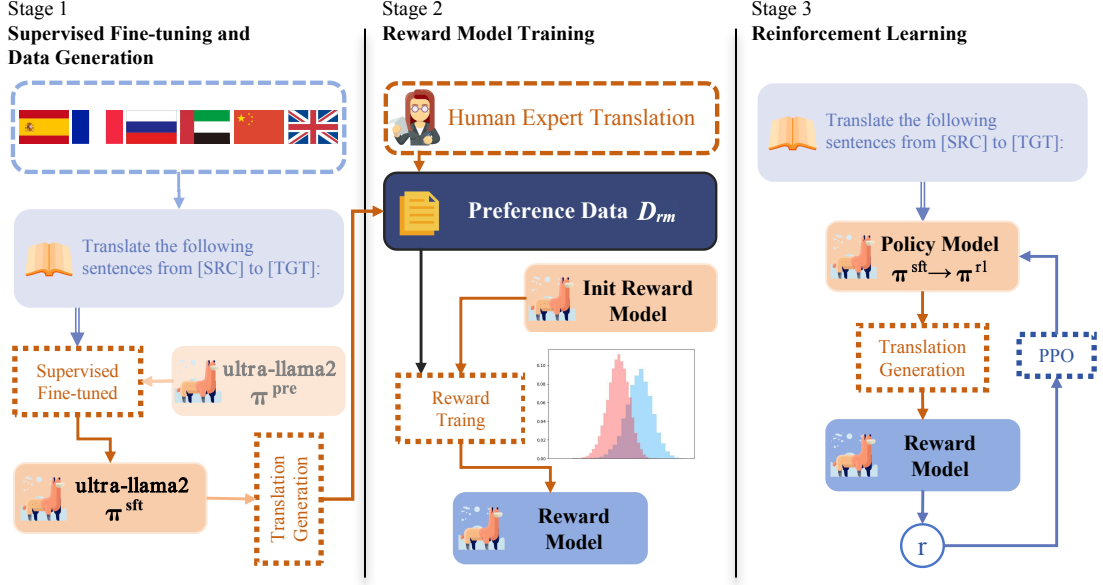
Stage 1
Supervised Fine-tuning and Data Generation

Translate the following sentences from [SRC] to [TGT]:

Supervised Fine-tuned

ultra-llama2 $\pi^{pre}$

ultra-llama2 $\pi^{sft}$

Translation Generation

Stage 2
Reward Model Training

Human Expert Translation

Preference Data $D_{rm}$

Init Reward Model

Reward Traing

Reward Model

Stage 3
Reinforcement Learning

Translate the following sentences from [SRC] to [TGT]:

Policy Model $\pi^{sft} \rightarrow \pi^{r1}$

Translation Generation

PPO

Reward Model

r